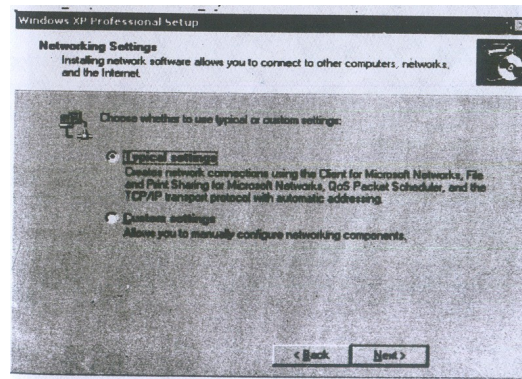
Windows XP Professional Setup

Networking Settings
Installing network software allows you to connect to other computers, networks, and the Internet.

Choose whether to use typical or custom settings:

Typical settings
Creates network connections using the Client for Microsoft Networks, File and Print Sharing for Microsoft Networks, QoS Packet Scheduler, and the TCP/IP transport protocol with automatic addressing.

Custom settings
Allows you to manually configure networking components.

< Back Next >